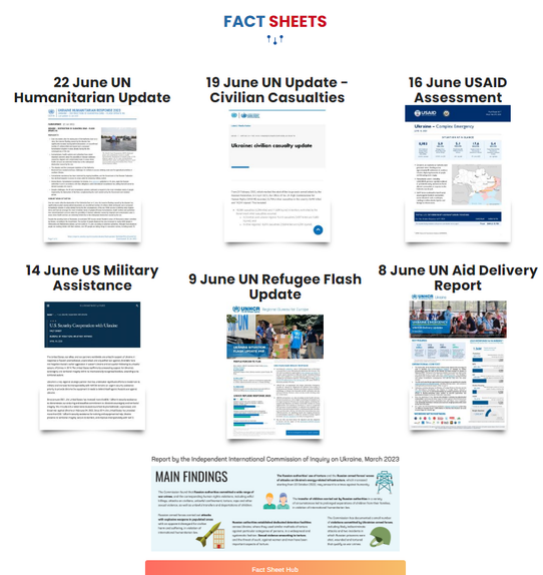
FACT SHEETS

22 June UN Humanitarian Update

19 June UN Update - Civilian Casualties

Ukraine: civilian casualty update

16 June USAID Assessment

Ukraine – Complex Emergency

14 June US Military Assistance

U.S. Security Cooperation with Ukraine

9 June UN Refugee Flash Update

8 June UN Aid Delivery Report

Report by the Independent International Commission of Inquiry on Ukraine, March 2023

MAIN FINDINGS

Fact Sheet Hub